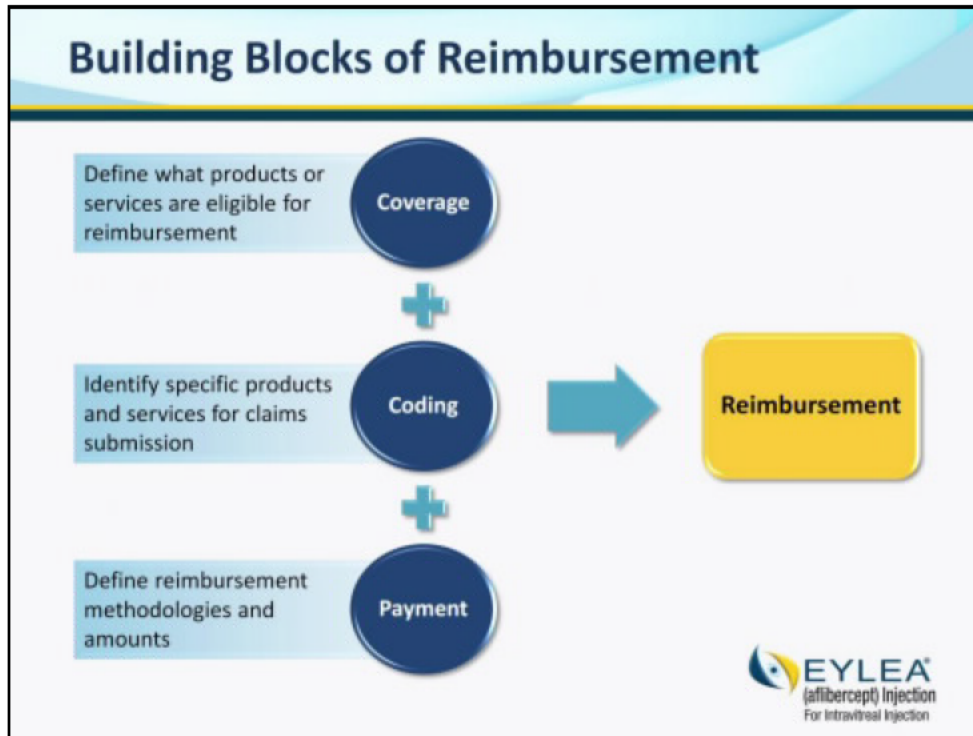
Building Blocks of Reimbursement

Define what products or services are eligible for reimbursement

Coverage

Identify specific products and services for claims submission

Coding

Define reimbursement methodologies and amounts

Payment

Reimbursement

EYLEA®
(aflibercept) Injection
For Intravitreal Injection